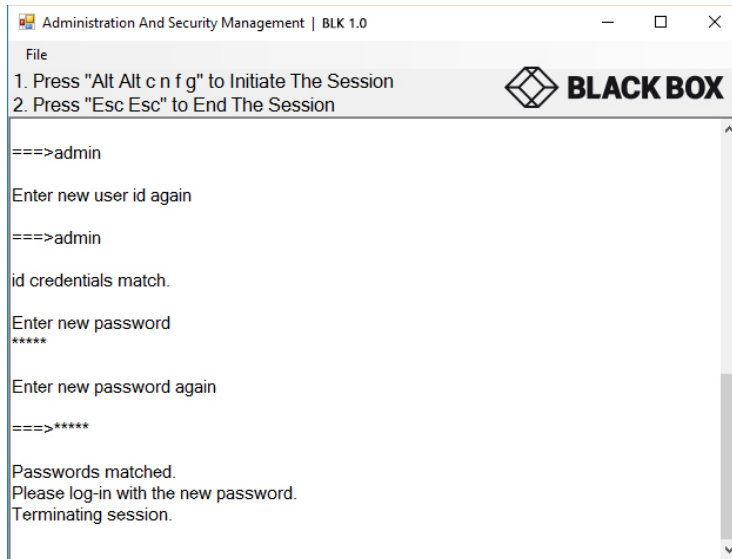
Administration And Security Management | BLK 1.0

File

1. Press "Alt Alt c n f g" to Initiate The Session
2. Press "Esc Esc" to End The Session

BLACK BOX

===>admin

Enter new user id again

===>admin

id credentials match.

Enter new password
*****

Enter new password again

===>*****

Passwords matched.
Please log-in with the new password.
Terminating session.